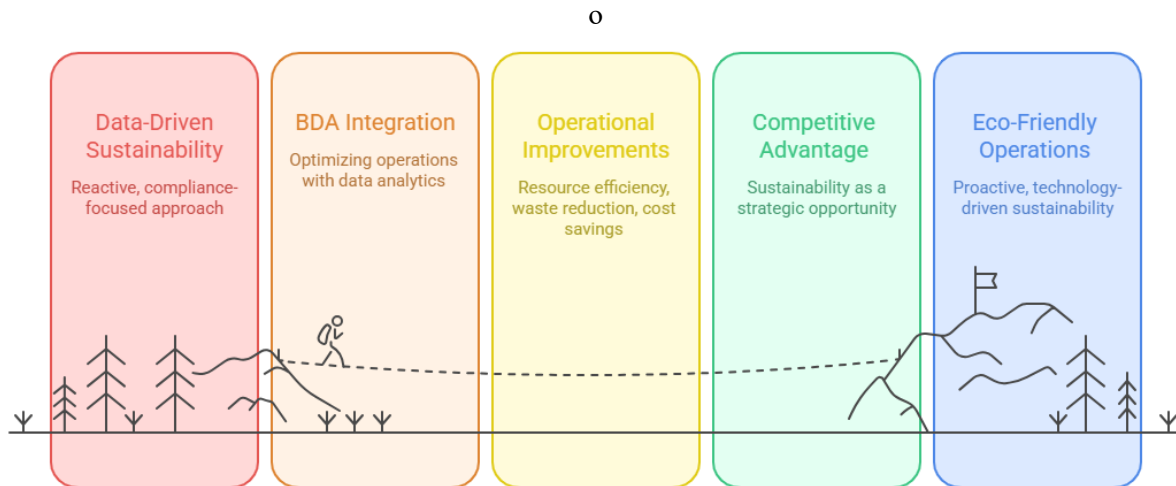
o

Data-Driven Sustainability

Reactive, compliance-focused approach

BDA Integration

Optimizing operations with data analytics

Operational Improvements

Resource efficiency, waste reduction, cost savings

Competitive Advantage

Sustainability as a strategic opportunity

Eco-Friendly Operations

Proactive, technology-driven sustainability